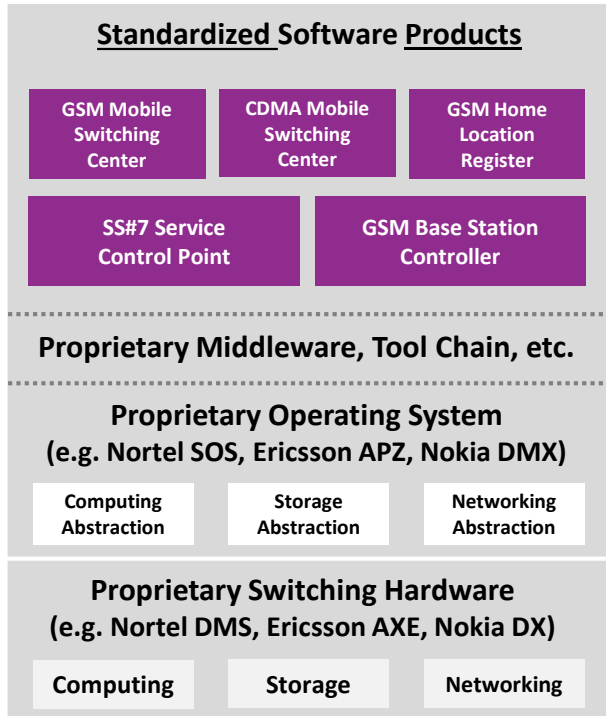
Standardized Software Products

GSM Mobile Switching Center

CDMA Mobile Switching Center

GSM Home Location Register

SS#7 Service Control Point

GSM Base Station Controller

Proprietary Middleware, Tool Chain, etc.

Proprietary Operating System
(e.g. Nortel SOS, Ericsson APZ, Nokia DMX)

Computing Abstraction

Storage Abstraction

Networking Abstraction

Proprietary Switching Hardware
(e.g. Nortel DMS, Ericsson AXE, Nokia DX)

Computing

Storage

Networking